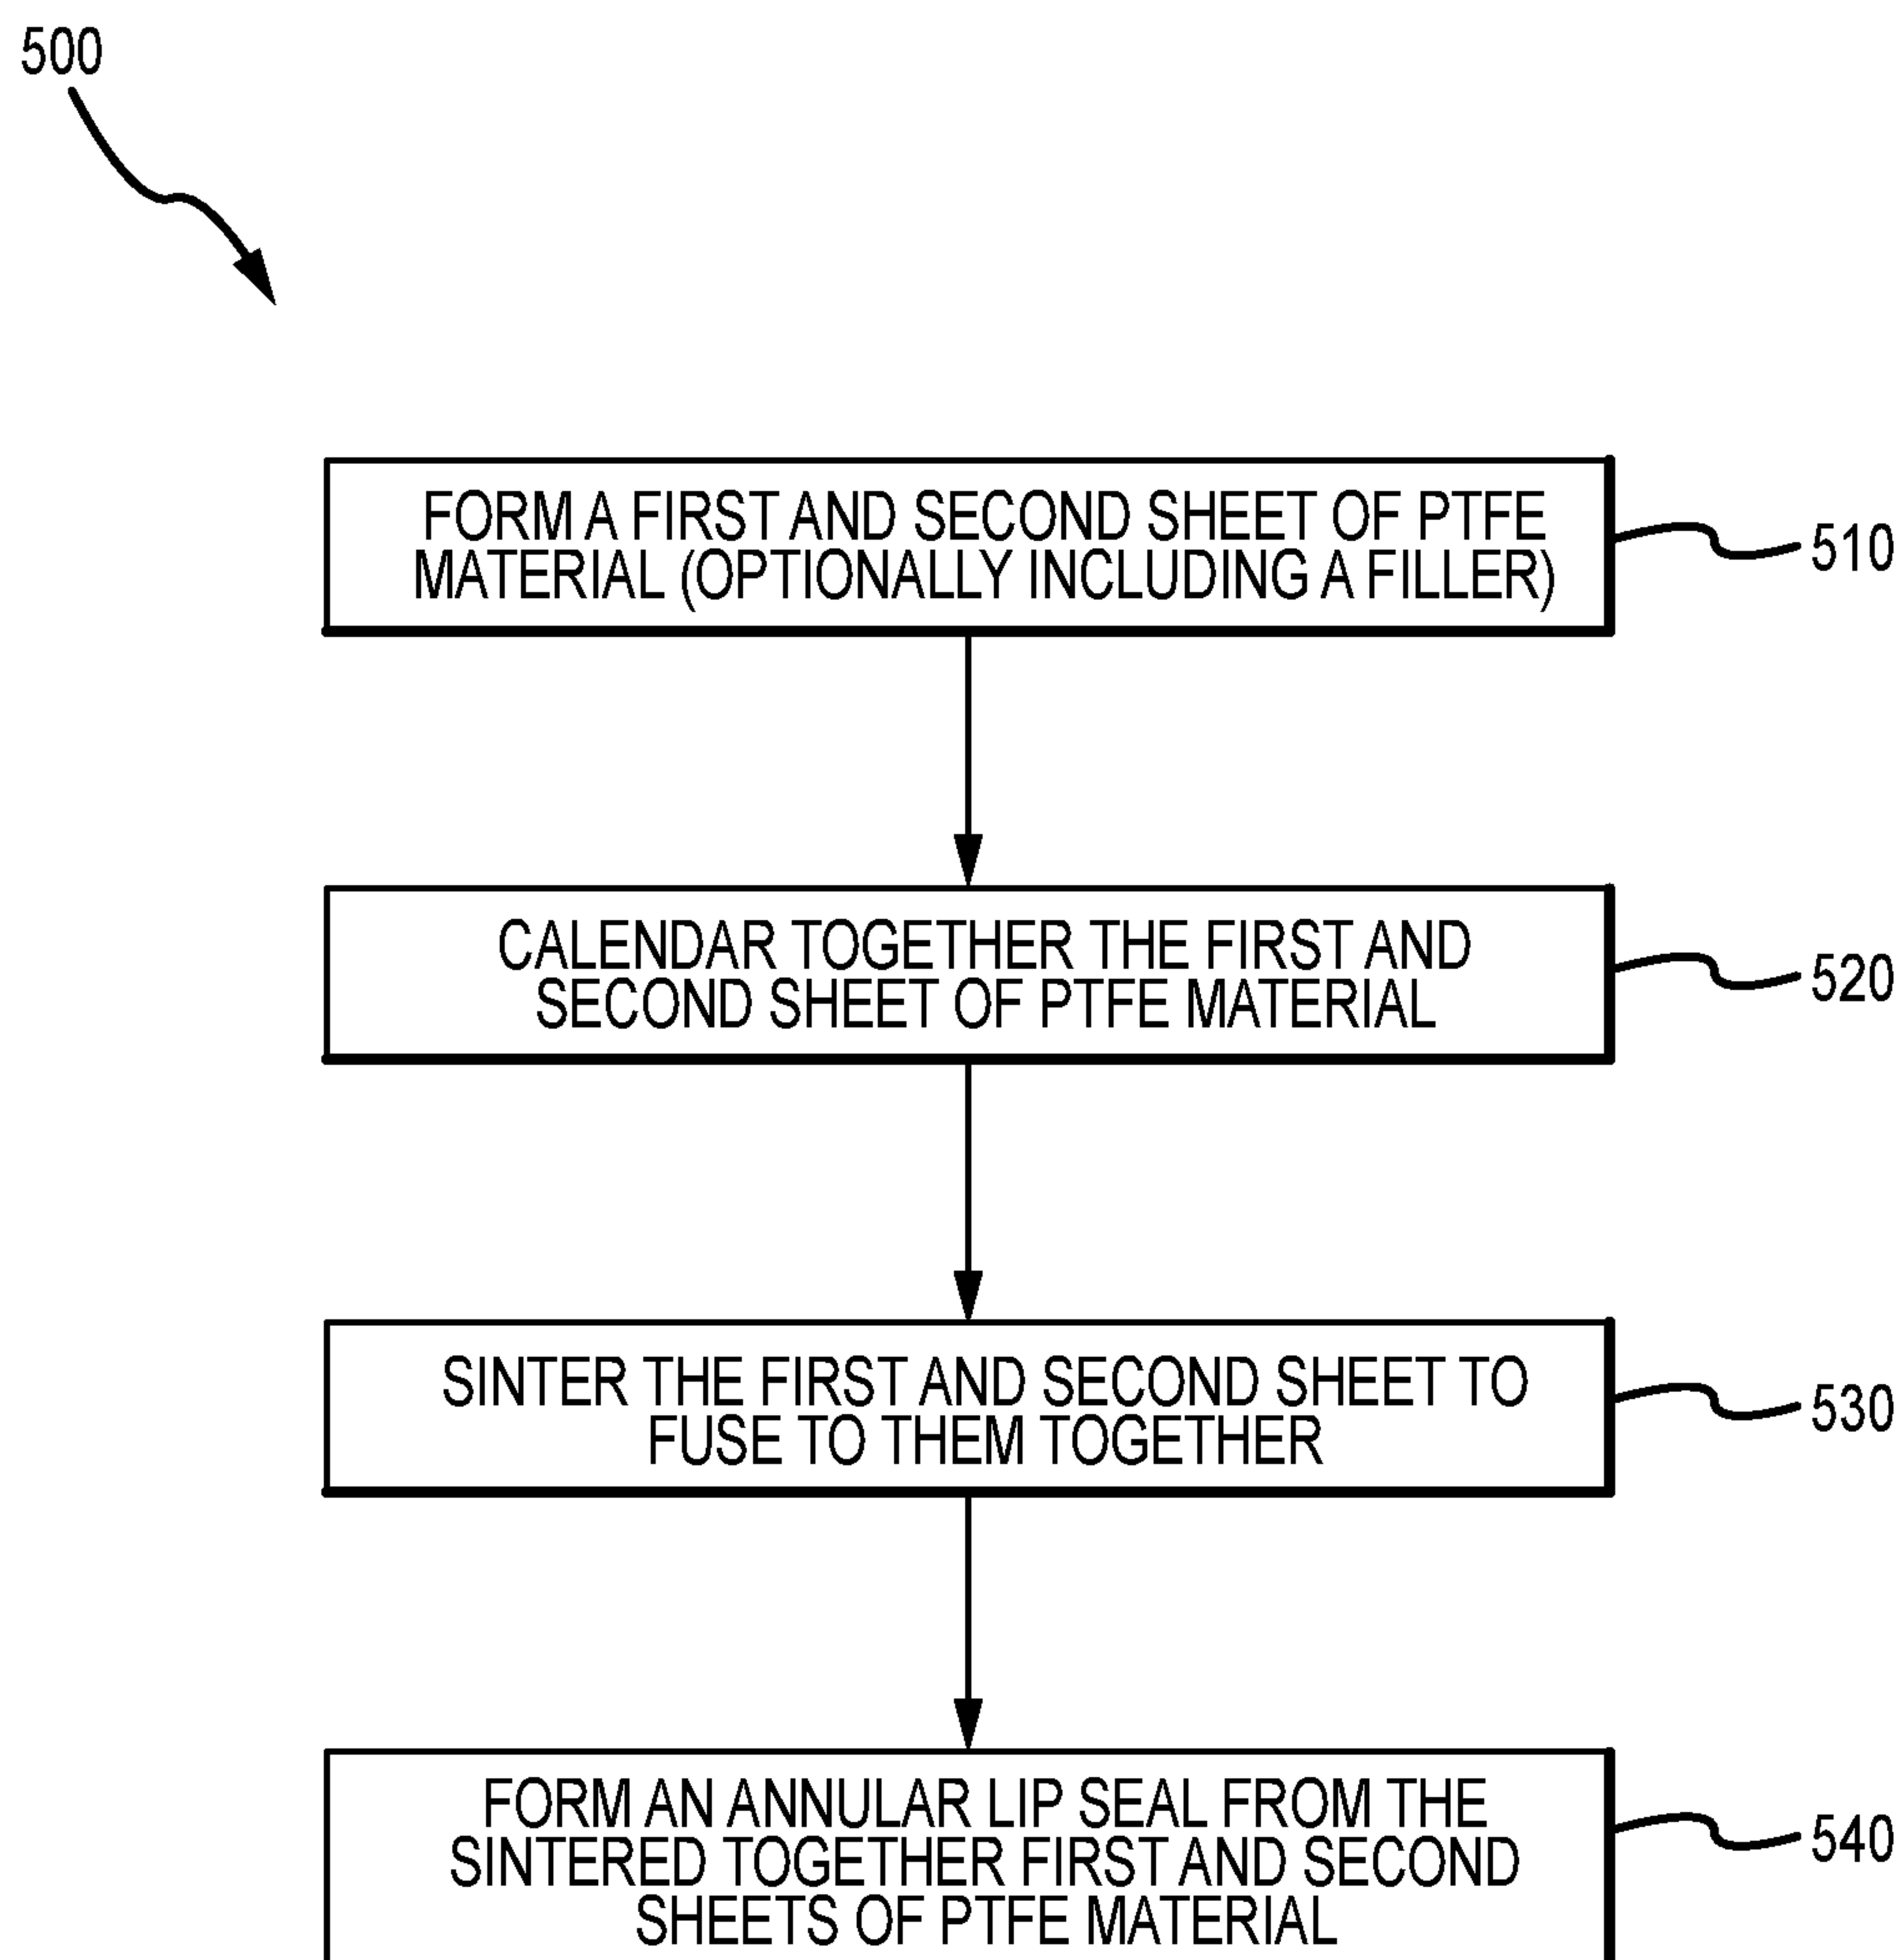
500

FORM A FIRST AND SECOND SHEET OF PTFE MATERIAL (OPTIONALLY INCLUDING A FILLER)

510

CALENDAR TOGETHER THE FIRST AND SECOND SHEET OF PTFE MATERIAL

520

SINTER THE FIRST AND SECOND SHEET TO FUSE TO THEM TOGETHER

530

FORM AN ANNULAR LIP SEAL FROM THE SINTERED TOGETHER FIRST AND SECOND SHEETS OF PTFE MATERIAL

540